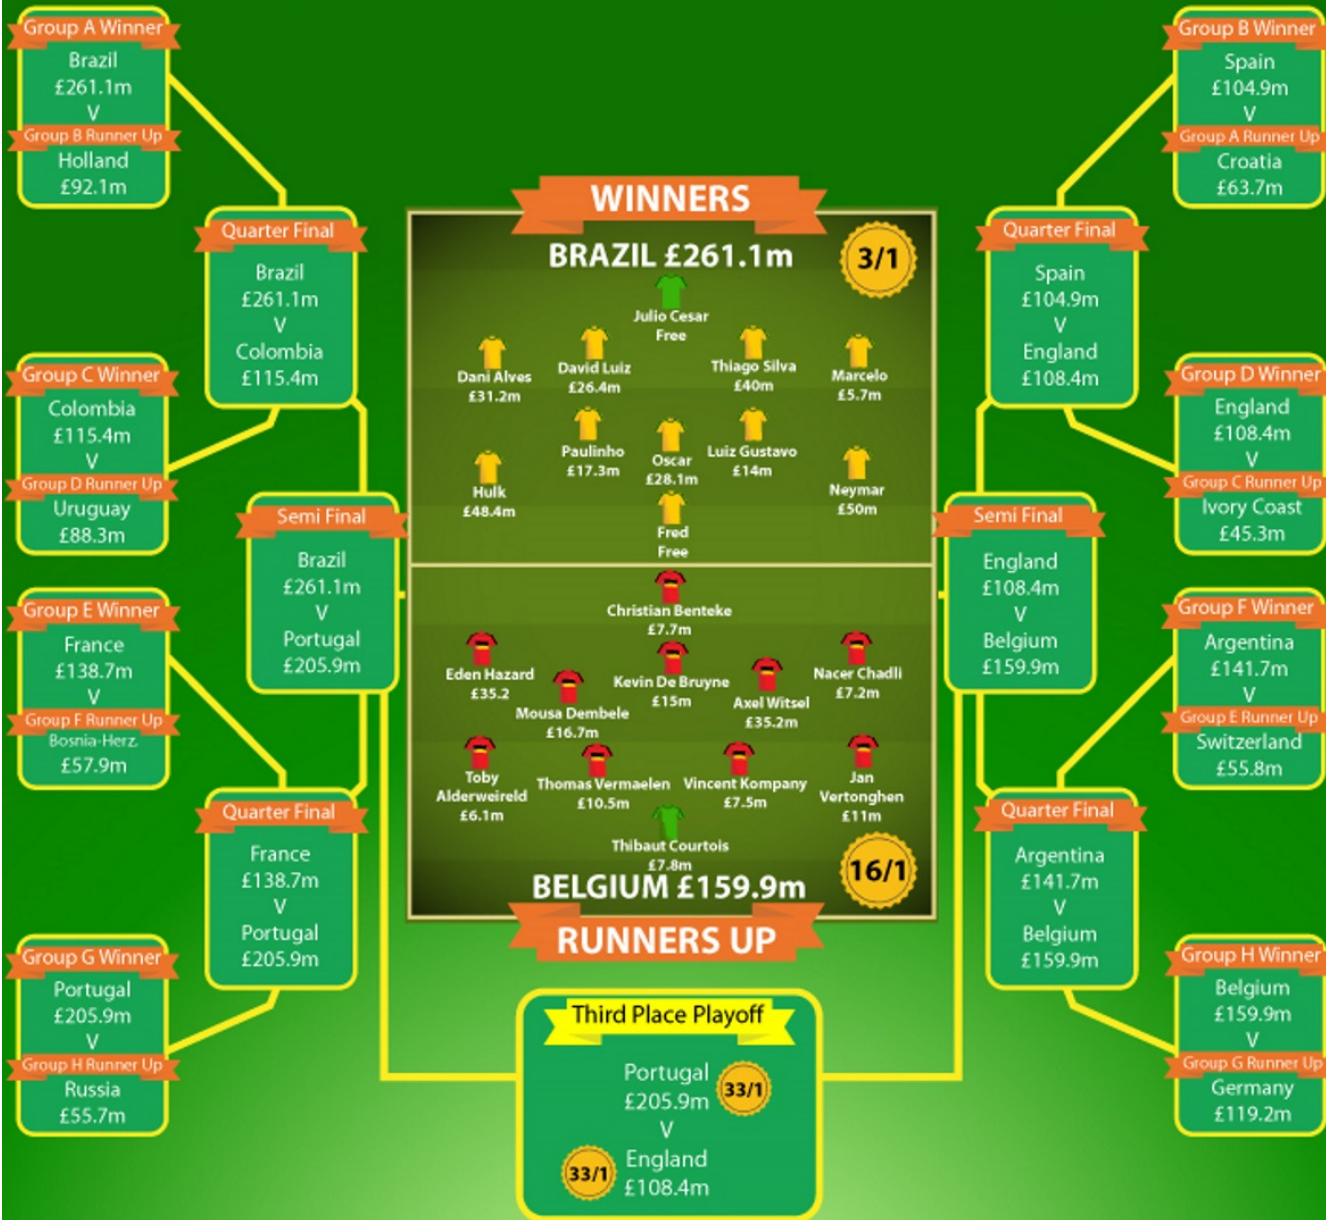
Group A Winner
Brazil
£261.1m
V
Group B Runner Up
Holland
£92.1m

Quarter Final
Brazil
£261.1m
V
Colombia
£115.4m

Group C Winner
Colombia
£115.4m
V
Group D Runner Up
Uruguay
£88.3m

Semi Final
Brazil
£261.1m
V
Portugal
£205.9m

Group E Winner
France
£138.7m
V
Group F Runner Up
Bosnia-Herz.
£57.9m

Quarter Final
France
£138.7m
V
Portugal
£205.9m

Group G Winner
Portugal
£205.9m
V
Group H Runner Up
Russia
£55.7m

WINNERS
BRAZIL £261.1m
3/1

Julio Cesar
Free
Dani Alves
£31.2m
David Luiz
£26.4m
Thiago Silva
£40m
Marcelo
£5.7m
Paulinho
£17.3m
Oscar
£28.1m
Luiz Gustavo
£14m
Hulk
£48.4m
Neymar
£50m
Fred
Free

Christian Benteke
£7.7m
Eden Hazard
£35.2
Kevin De Bruyne
£15m
Nacer Chadli
£7.2m
Mousa Dembele
£16.7m
Axel Witsel
£35.2m
Toby Alderweireld
£6.1m
Thomas Vermaelen
£10.5m
Vincent Kompany
£7.5m
Jan Vertonghen
£11m
Thibaut Courtois
£7.8m
BELGIUM £159.9m
16/1
RUNNERS UP

Third Place Playoff
Portugal
£205.9m
33/1
V
33/1
England
£108.4m

Group B Winner
Spain
£104.9m
V
Group A Runner Up
Croatia
£63.7m

Quarter Final
Spain
£104.9m
V
England
£108.4m

Group D Winner
England
£108.4m
V
Group C Runner Up
Ivory Coast
£45.3m

Semi Final
England
£108.4m
V
Belgium
£159.9m

Group F Winner
Argentina
£141.7m
V
Group E Runner Up
Switzerland
£55.8m

Quarter Final
Argentina
£141.7m
V
Belgium
£159.9m

Group H Winner
Belgium
£159.9m
V
Group G Runner Up
Germany
£119.2m